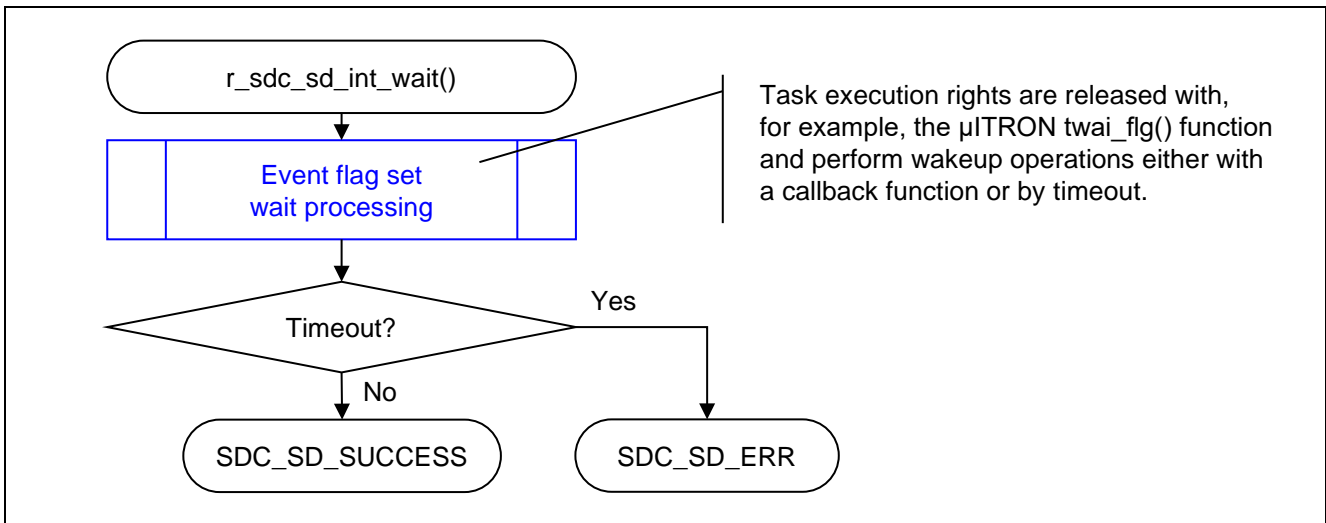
r_sdc_sd_int_wait()

Event flag set wait processing

Task execution rights are released with, for example, the μITRON twai_flg() function and perform wakeup operations either with a callback function or by timeout.

Timeout?

Yes

No

SDC_SD_SUCCESS

SDC_SD_ERR